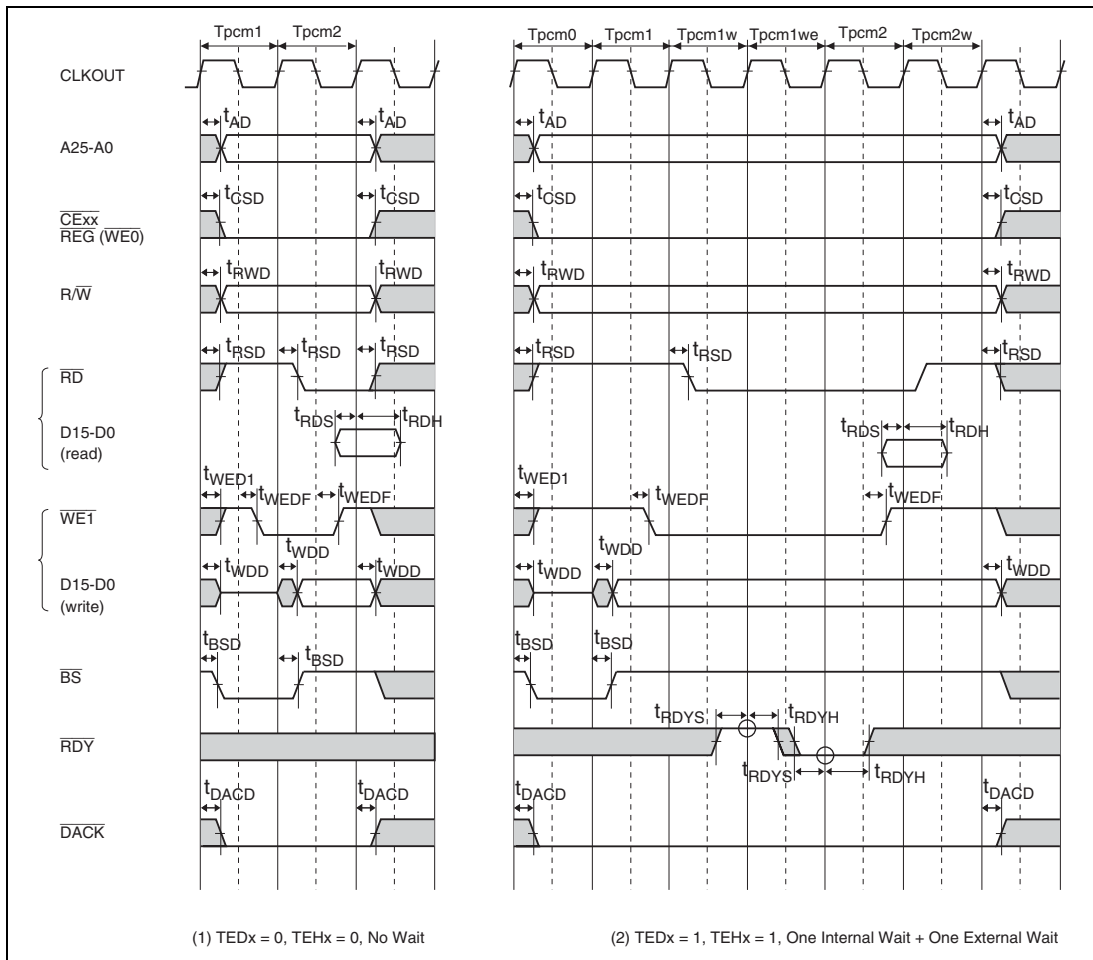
Tpcm1 Tpcm2

Tpcm0 Tpcm1 Tpcm1w Tpcm1we Tpcm2 Tpcm2w

CLKOUT

$t_{AD}$ $t_{AD}$ $t_{AD}$ $t_{AD}$

A25-A0

$t_{CSD}$ $t_{CSD}$ $t_{CSD}$ $t_{CSD}$

$\overline{CExx}$
$\overline{REG}$ ($\overline{WE0}$)

$t_{RWD}$ $t_{RWD}$ $t_{RWD}$ $t_{RWD}$

R/$\overline{W}$

$t_{RSD}$ $t_{RSD}$ $t_{RSD}$ $t_{RSD}$ $t_{RSD}$ $t_{RSD}$

$\overline{RD}$

$t_{RDS}$ $t_{RDH}$ $t_{RDS}$ $t_{RDH}$

D15-D0
(read)

$t_{WED1}$ $t_{WEDF}$ $t_{WEDF}$ $t_{WED1}$ $t_{WEDF}$ $t_{WEDF}$

$\overline{WE1}$

$t_{WDD}$ $t_{WDD}$

$t_{WDD}$ $t_{WDD}$ $t_{WDD}$ $t_{WDD}$

D15-D0
(write)

$t_{BSD}$ $t_{BSD}$ $t_{BSD}$ $t_{BSD}$

$\overline{BS}$

$t_{RDYS}$ $t_{RDYH}$

$\overline{RDY}$

$t_{RDYS}$ $t_{RDYH}$

$t_{DACD}$ $t_{DACD}$ $t_{DACD}$ $t_{DACD}$

$\overline{DACK}$

(1) TEDx = 0, TEHx = 0, No Wait

(2) TEDx = 1, TEHx = 1, One Internal Wait + One External Wait